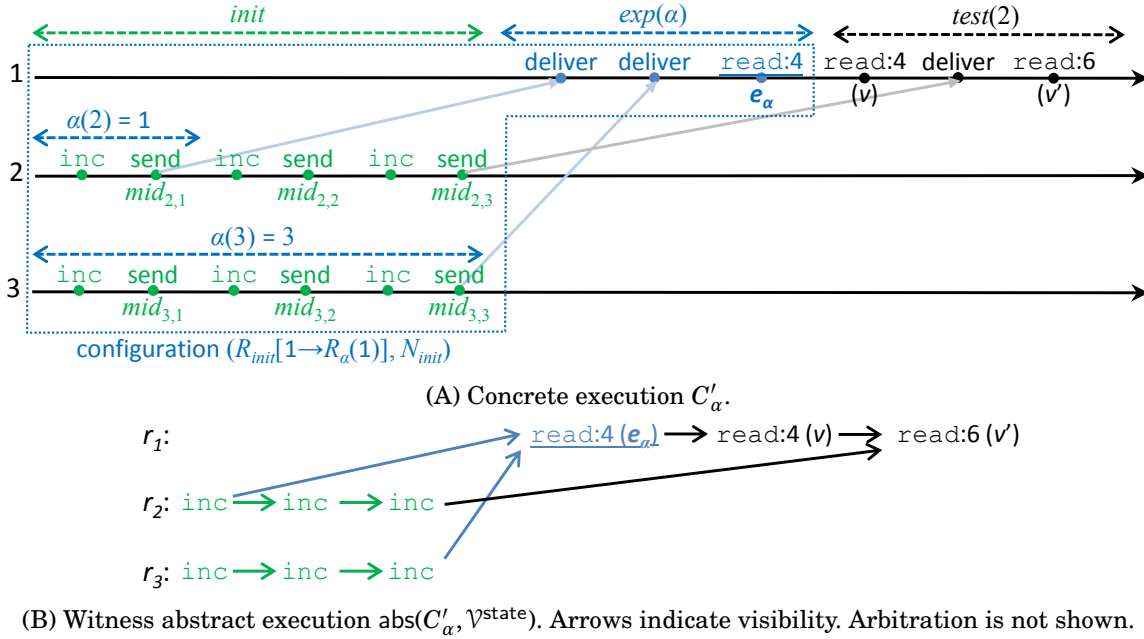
init

$exp(\alpha)$

$test(2)$

1 deliver deliver read:4 read:4 deliver read:6

$e_\alpha$ ($v$) ($v'$)

$\alpha(2) = 1$

2 inc send inc send inc send

$mid_{2,1}$ $mid_{2,2}$ $mid_{2,3}$

$\alpha(3) = 3$

3 inc send inc send inc send

$mid_{3,1}$ $mid_{3,2}$ $mid_{3,3}$

configuration $(R_{init}[1 \rightarrow R_\alpha(1)], N_{init})$

(A) Concrete execution $C'_\alpha$.

$r_1$: read:4 ($e_\alpha$) read:4 ($v$) read:6 ($v'$)

$r_2$: inc inc inc

$r_3$: inc inc inc

(B) Witness abstract execution abs($C'_\alpha$, $\mathcal{V}^{\text{state}}$). Arrows indicate visibility. Arbitration is not shown.